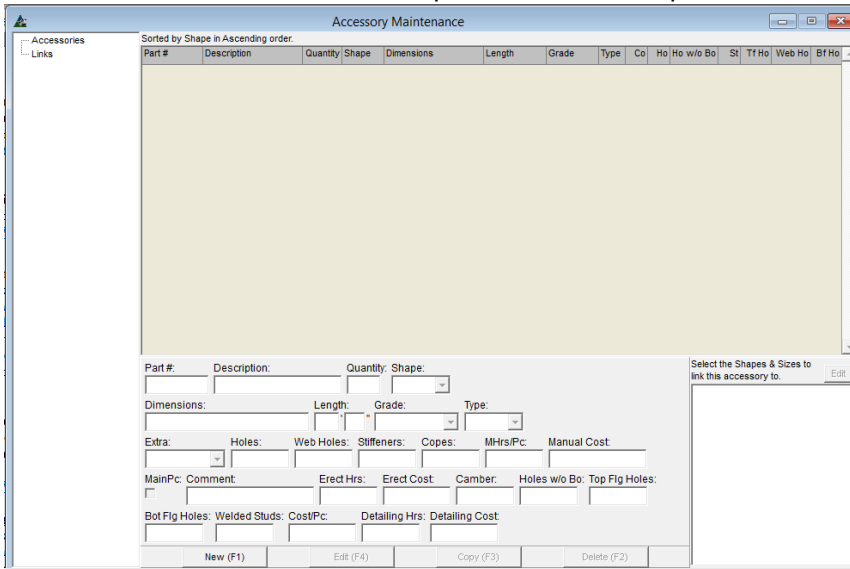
Accessory Maintenance

Accessories
Links

Sorted by Shape in Ascending order.

| Part # | Description | Quantity | Shape | Dimensions | Length | Grade | Type | Co | Ho | Ho w/o Bo | St | Tf Ho | Web Ho | Bf Ho |
|---|---|---|---|---|---|---|---|---|---|---|---|---|---|---|

Part #: Description: Quantity: Shape:

Dimensions: Length: ' " Grade: Type:

Extra: Holes: Web Holes: Stiffeners: Copes: MHrs/Pc: Manual Cost:

MainPc: Comment: Erect Hrs: Erect Cost: Camber: Holes w/o Bo: Top Flg Holes:

Bot Flg Holes: Welded Studs: Cost/Pc: Detailing Hrs: Detailing Cost:

Select the Shapes & Sizes to link this accessory to.

Edit

New (F1) Edit (F4) Copy (F3) Delete (F2)